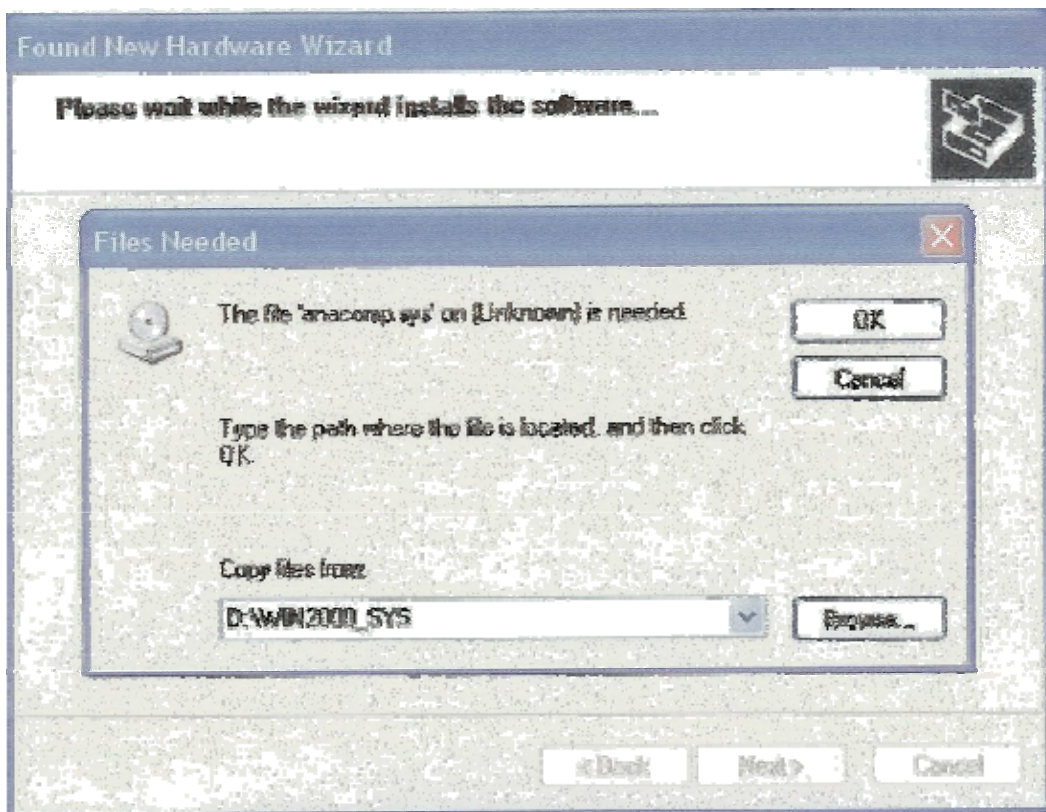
Found New Hardware Wizard

Please wait while the wizard installs the software...

Files Needed

The file 'anacomp.sys' on (Unknown) is needed.

OK

Cancel

Type the path where the file is located, and then click OK.

Copy files from:

D:\WIN2000_SYS

Browse...

< Back

Next >

Cancel